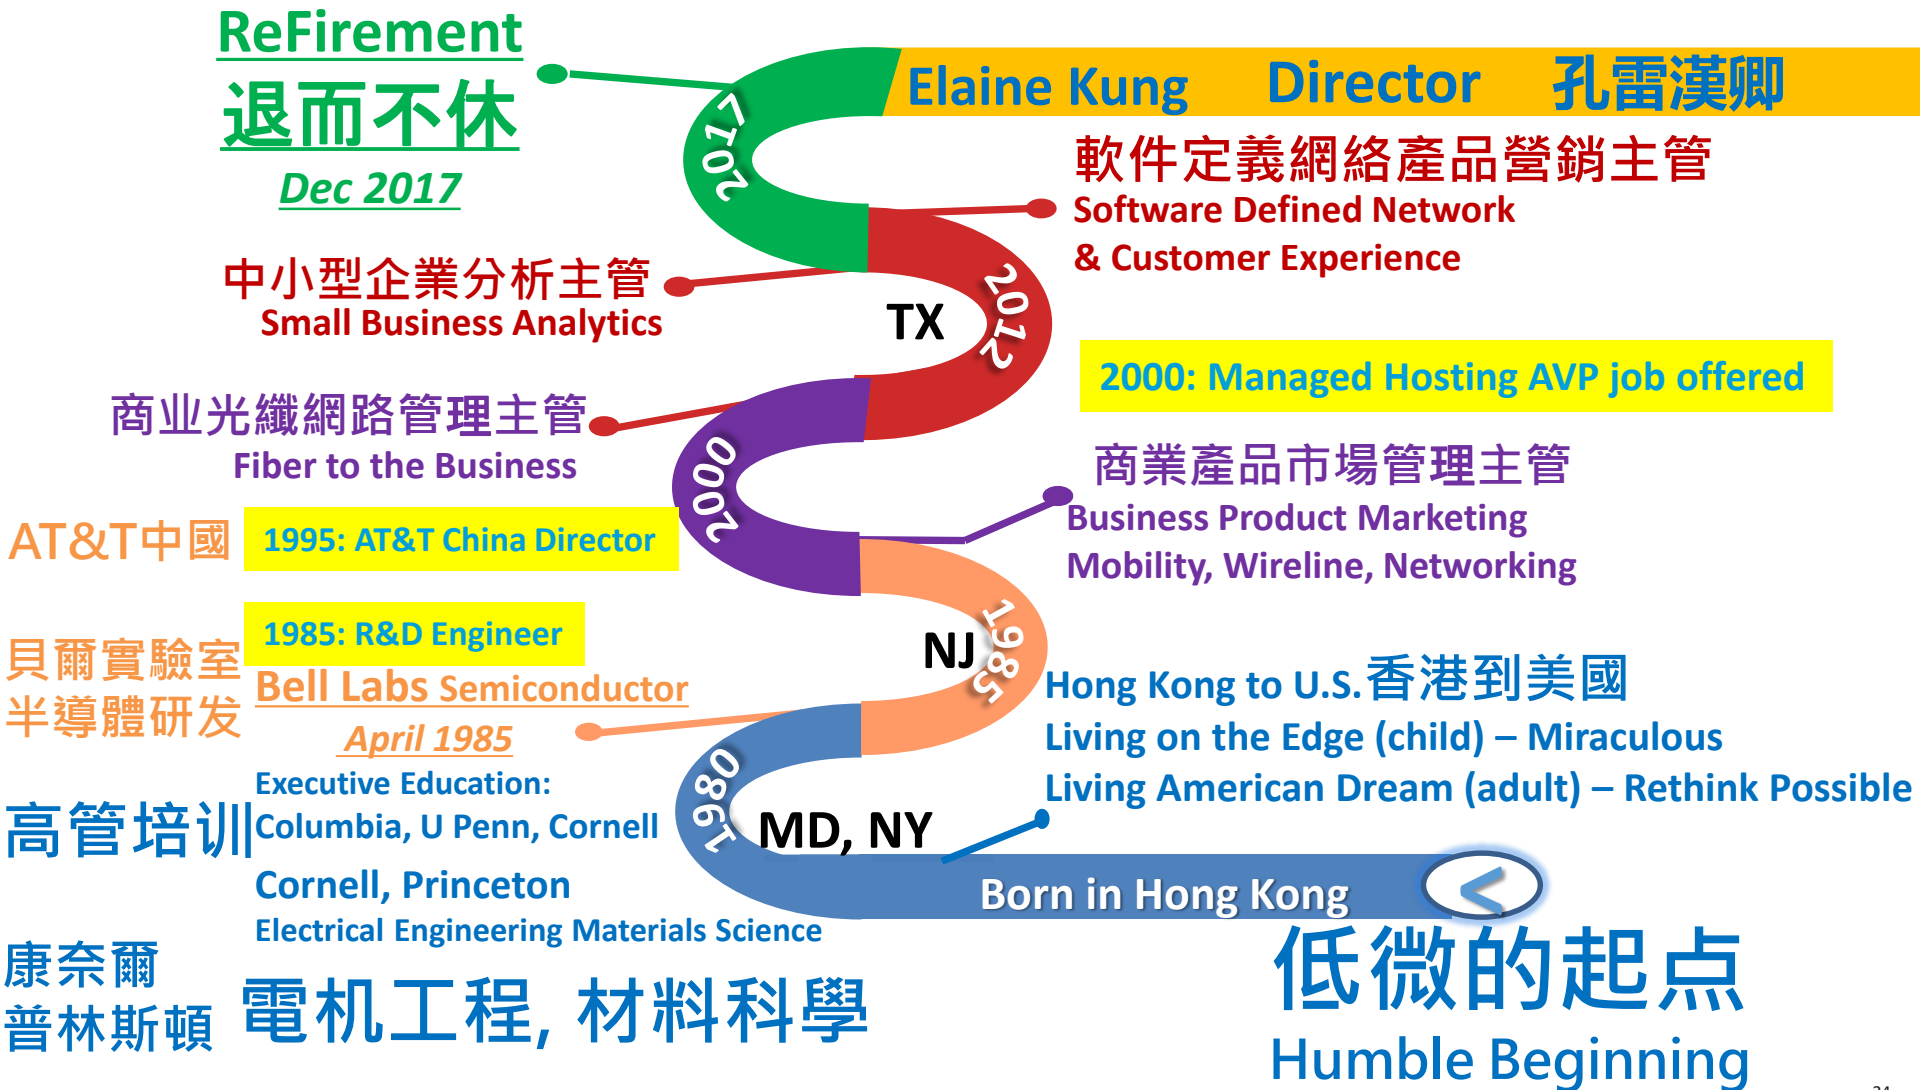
ReFirement
退而不休
Dec 2017

Elaine Kung Director 孔雷漢卿

2017

軟件定義網絡產品營銷主管
Software Defined Network
& Customer Experience

中小型企業分析主管
Small Business Analytics

TX

2012

2000: Managed Hosting AVP job offered

商业光纖網路管理主管
Fiber to the Business

2000

商業產品市場管理主管
Business Product Marketing
Mobility, Wireline, Networking

AT&T中國

1995: AT&T China Director

1985: R&D Engineer

貝爾實驗室
半導體研发

Bell Labs Semiconductor
April 1985

NJ

1985

Hong Kong to U.S.香港到美國
Living on the Edge (child) – Miraculous
Living American Dream (adult) – Rethink Possible

1980

Executive Education:
高管培训
Columbia, U Penn, Cornell

MD, NY

Cornell, Princeton
Electrical Engineering Materials Science

Born in Hong Kong

康奈爾
普林斯頓

電机工程, 材料科學

低微的起点
Humble Beginning